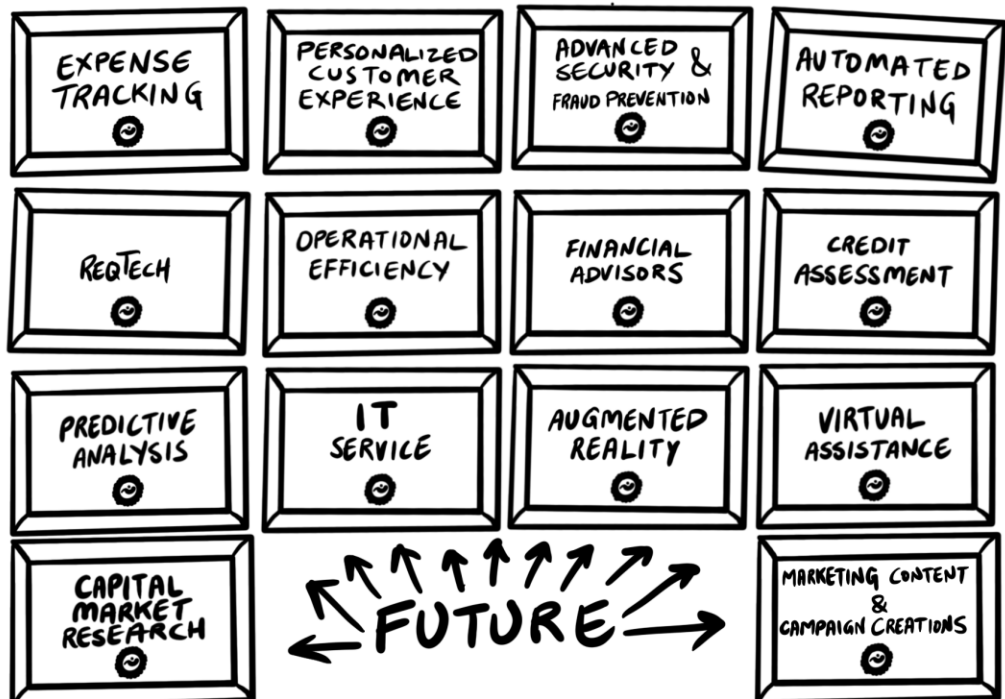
EXPENSE TRACKING

PERSONALIZED CUSTOMER EXPERIENCE

ADVANCED SECURITY & FRAUD PREVENTION

AUTOMATED REPORTING

REGTECH

OPERATIONAL EFFICIENCY

FINANCIAL ADVISORS

CREDIT ASSESSMENT

PREDICTIVE ANALYSIS

IT SERVICE

AUGMENTED REALITY

VIRTUAL ASSISTANCE

CAPITAL MARKET RESEARCH

FUTURE

MARKETING CONTENT & CAMPAIGN CREATIONS